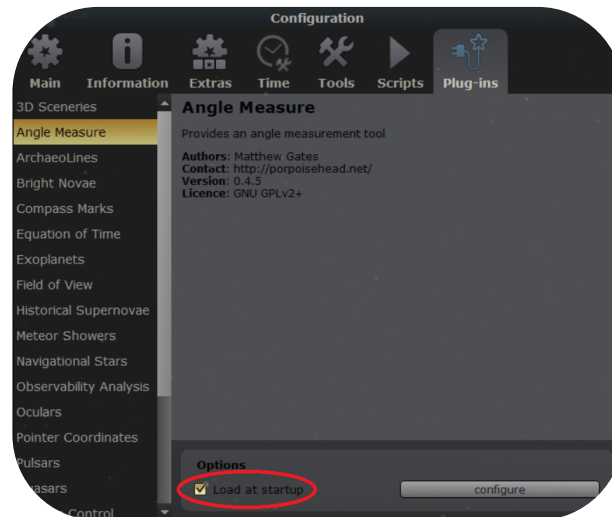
Configuration

Main Information Extras Time Tools Scripts Plug-ins

3D Sceneries
Angle Measure
ArchaeoLines
Bright Novae
Compass Marks
Equation of Time
Exoplanets
Field of View
Historical Supernovae
Meteor Showers
Navigational Stars
Observability Analysis
Oculars
Pointer Coordinates
Pulsars
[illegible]asars
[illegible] Control

Angle Measure

Provides an angle measurement tool

Authors: Matthew Gates
Contact: http://porpoisehead.net/
Version: 0.4.5
Licence: GNU GPLv2+

Options
Load at startup
configure